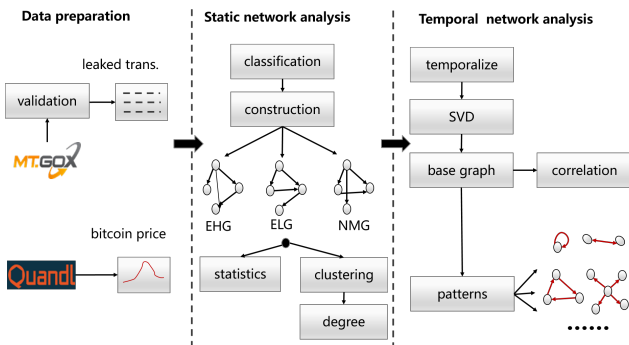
Data preparation

leaked trans.

validation

MT.GOX

bitcoin price

Quandl

Static network analysis

classification

construction

EHG

ELG

NMG

statistics

clustering

degree

Temporal network analysis

temporalize

SVD

base graph

correlation

patterns

......